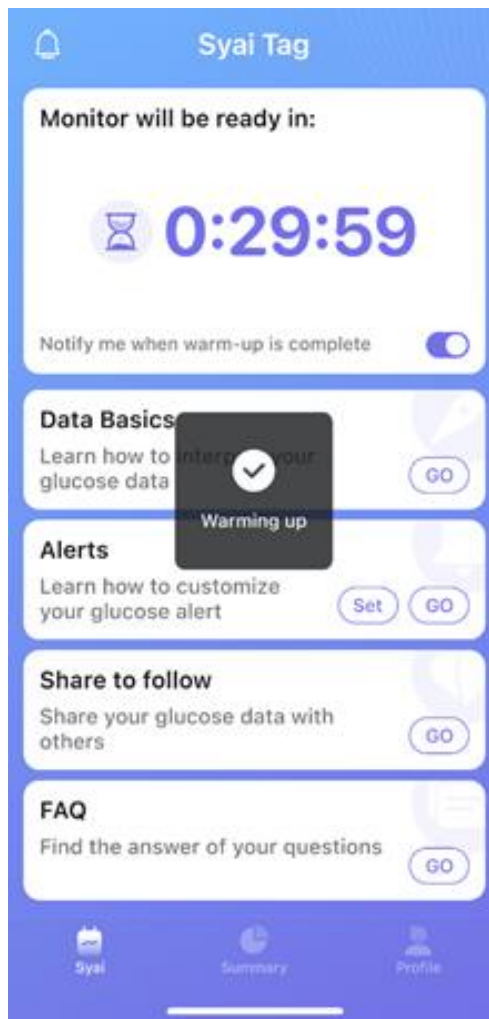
Syai Tag

Monitor will be ready in:

0:29:59

Notify me when warm-up is complete

Data Basics
Learn how to interpret your glucose data
GO

Warming up

Alerts
Learn how to customize your glucose alert
Set GO

Share to follow
Share your glucose data with others
GO

FAQ
Find the answer of your questions
GO

Syai Summary Profile